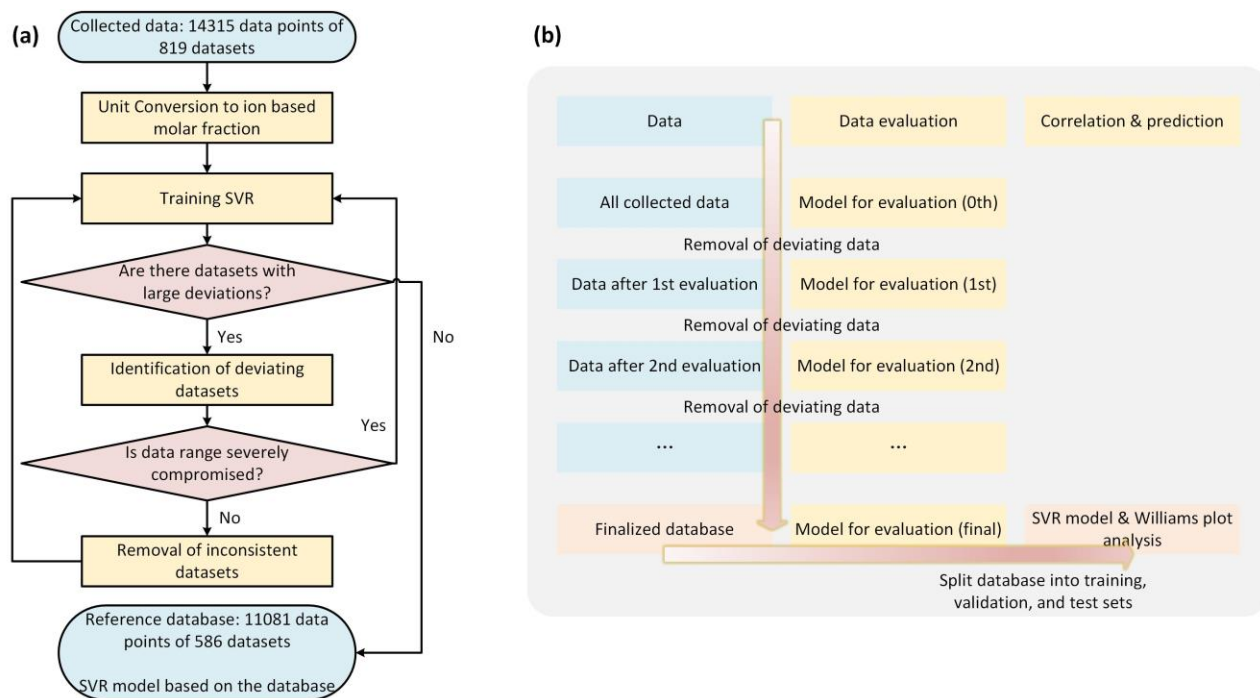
(a)

Collected data: 14315 data points of 819 datasets

Unit Conversion to ion based molar fraction

Training SVR

Are there datasets with large deviations?

Yes

No

Identification of deviating datasets

Is data range severely compromised?

Yes

No

Removal of inconsistent datasets

Reference database: 11081 data points of 586 datasets

SVR model based on the database

(b)

| Data | Data evaluation | Correlation & prediction |
|---|---|---|
| All collected data | Model for evaluation (0th) | |

Removal of deviating data

| | | |
|---|---|---|
| Data after 1st evaluation | Model for evaluation (1st) | |

Removal of deviating data

| | | |
|---|---|---|
| Data after 2nd evaluation | Model for evaluation (2nd) | |

Removal of deviating data

| | | |
|---|---|---|
| ... | ... | |
| Finalized database | Model for evaluation (final) | SVR model & Williams plot analysis |

Split database into training, validation, and test sets